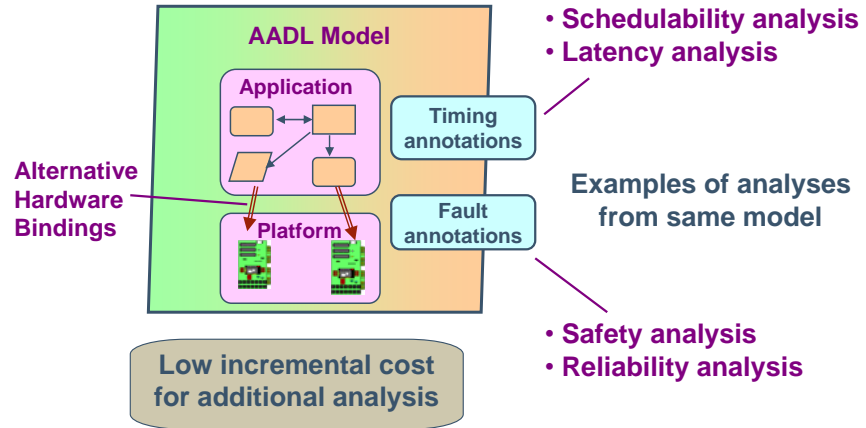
AADL Model

Application

Platform

Timing annotations

Fault annotations

Alternative Hardware Bindings

• Schedulability analysis
• Latency analysis

Examples of analyses from same model

• Safety analysis
• Reliability analysis

Low incremental cost for additional analysis